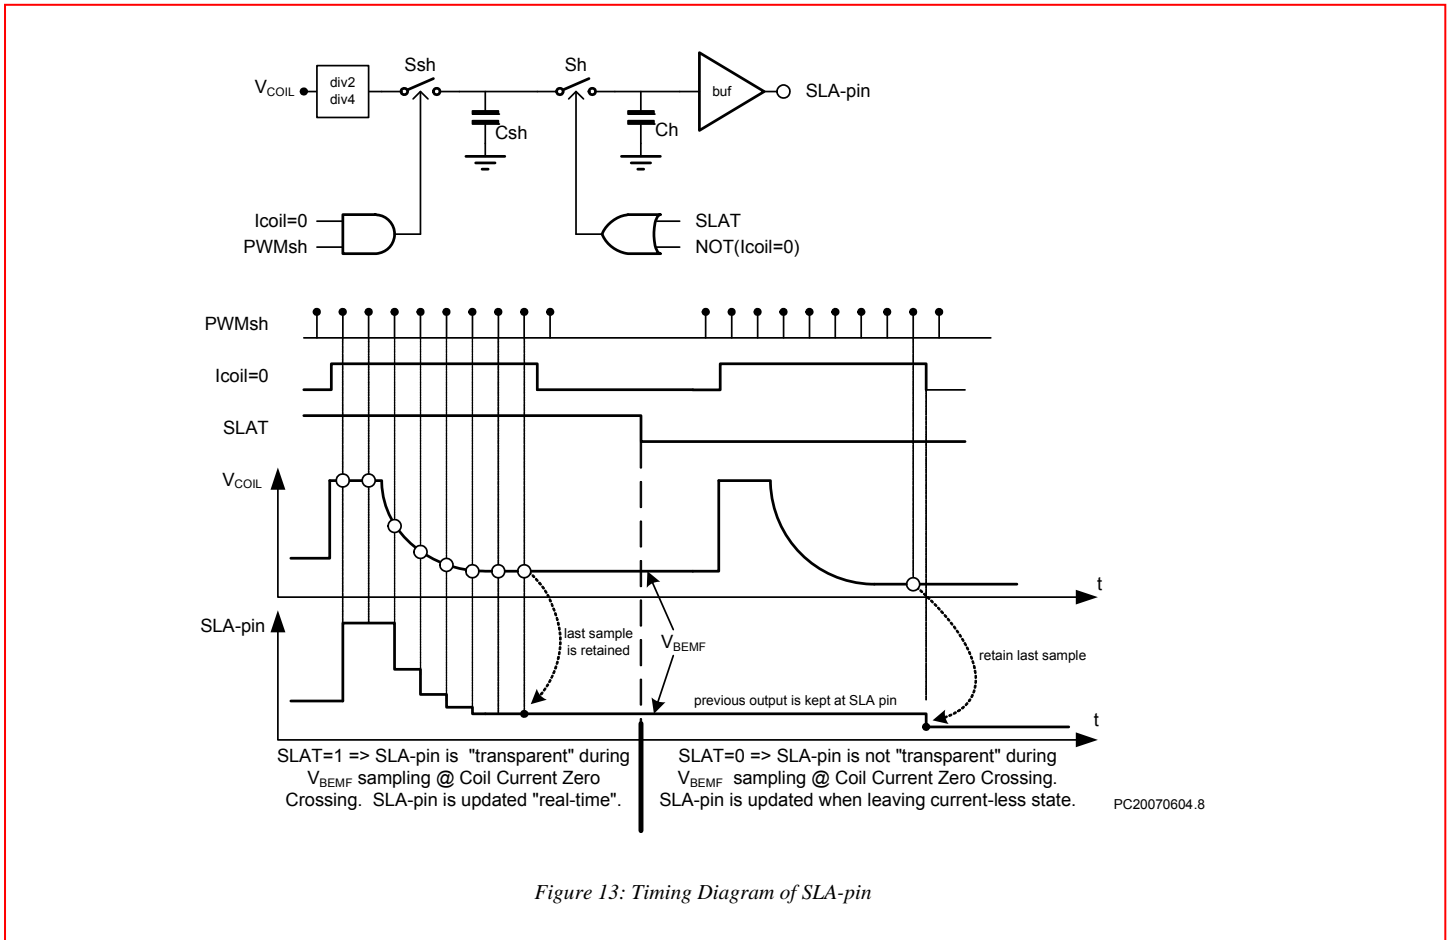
$V_{COIL}$ div2 div4 Ssh Csh Sh Ch buf SLA-pin

Icoil=0
PWMsh

SLAT
NOT(Icoil=0)

PWMsh

Icoil=0

SLAT

$V_{COIL}$

t

SLA-pin

last sample is retained

$V_{BEMF}$

retain last sample

previous output is kept at SLA pin

t

SLAT=1 => SLA-pin is "transparent" during $V_{BEMF}$ sampling @ Coil Current Zero Crossing. SLA-pin is updated "real-time".

SLAT=0 => SLA-pin is not "transparent" during $V_{BEMF}$ sampling @ Coil Current Zero Crossing. SLA-pin is updated when leaving current-less state.

PC20070604.8

Figure 13: Timing Diagram of SLA-pin